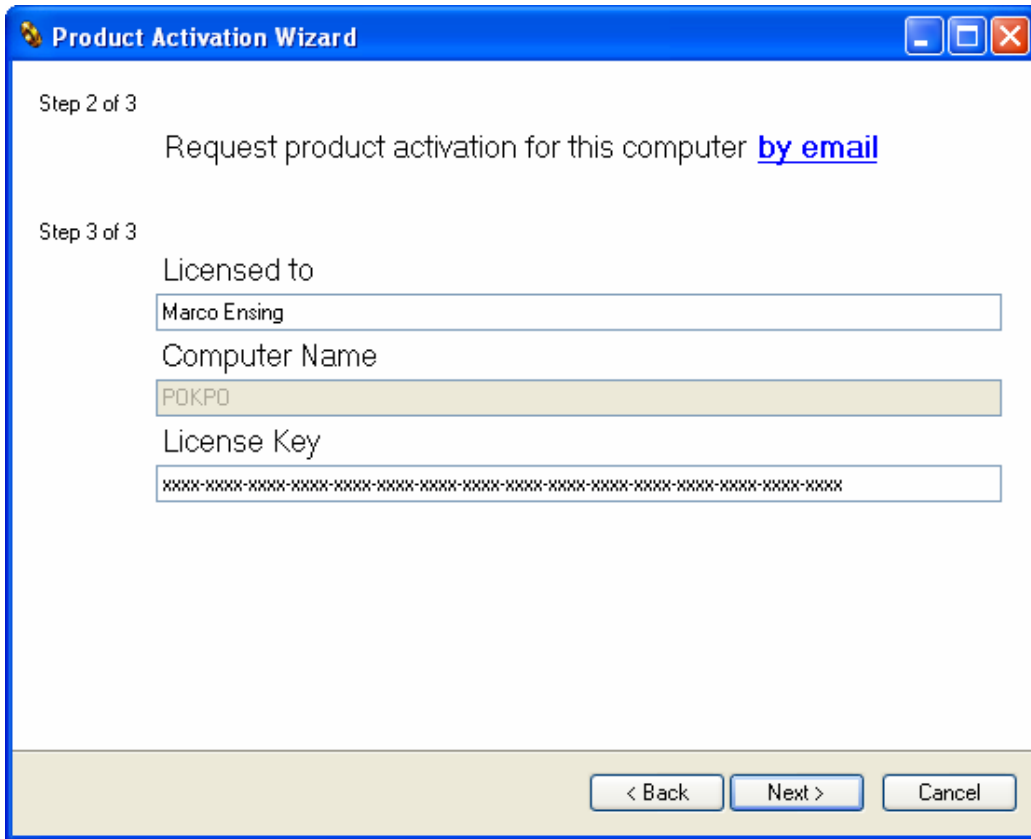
Product Activation Wizard

Step 2 of 3

Request product activation for this computer by email

Step 3 of 3

Licensed to

Marco Ensing

Computer Name

POKPO

License Key

xxxx-xxxx-xxxx-xxxx-xxxx-xxxx-xxxx-xxxx-xxxx-xxxx-xxxx-xxxx-xxxx-xxxx-xxxx-xxxx

< Back

Next >

Cancel